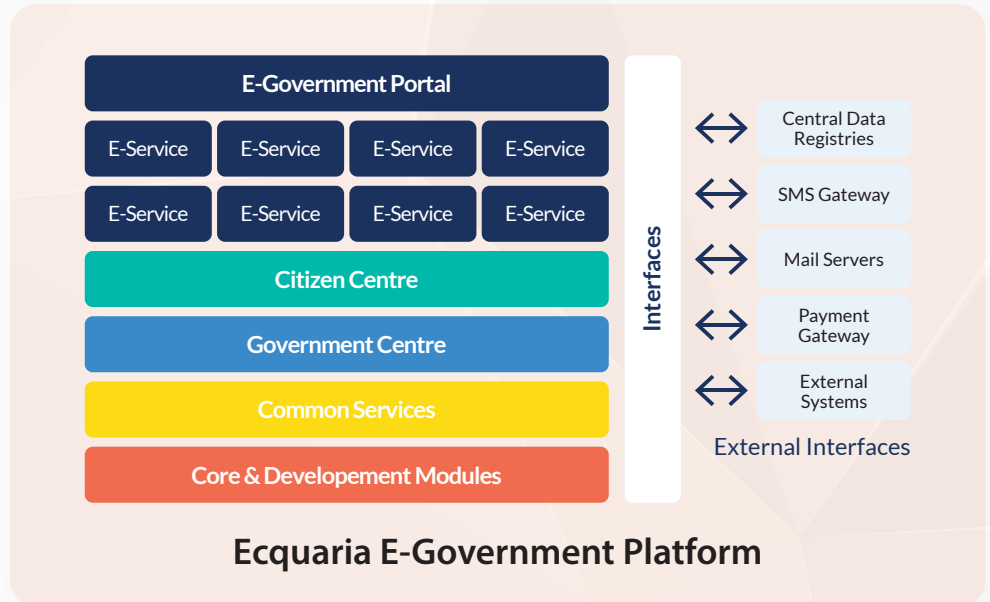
E-Government Portal

E-Service
E-Service
E-Service
E-Service

E-Service
E-Service
E-Service
E-Service

Citizen Centre

Government Centre

Common Services

Core & Developement Modules

Interfaces

Central Data Registries

SMS Gateway

Mail Servers

Payment Gateway

External Systems

External Interfaces

Ecquaria E-Government Platform